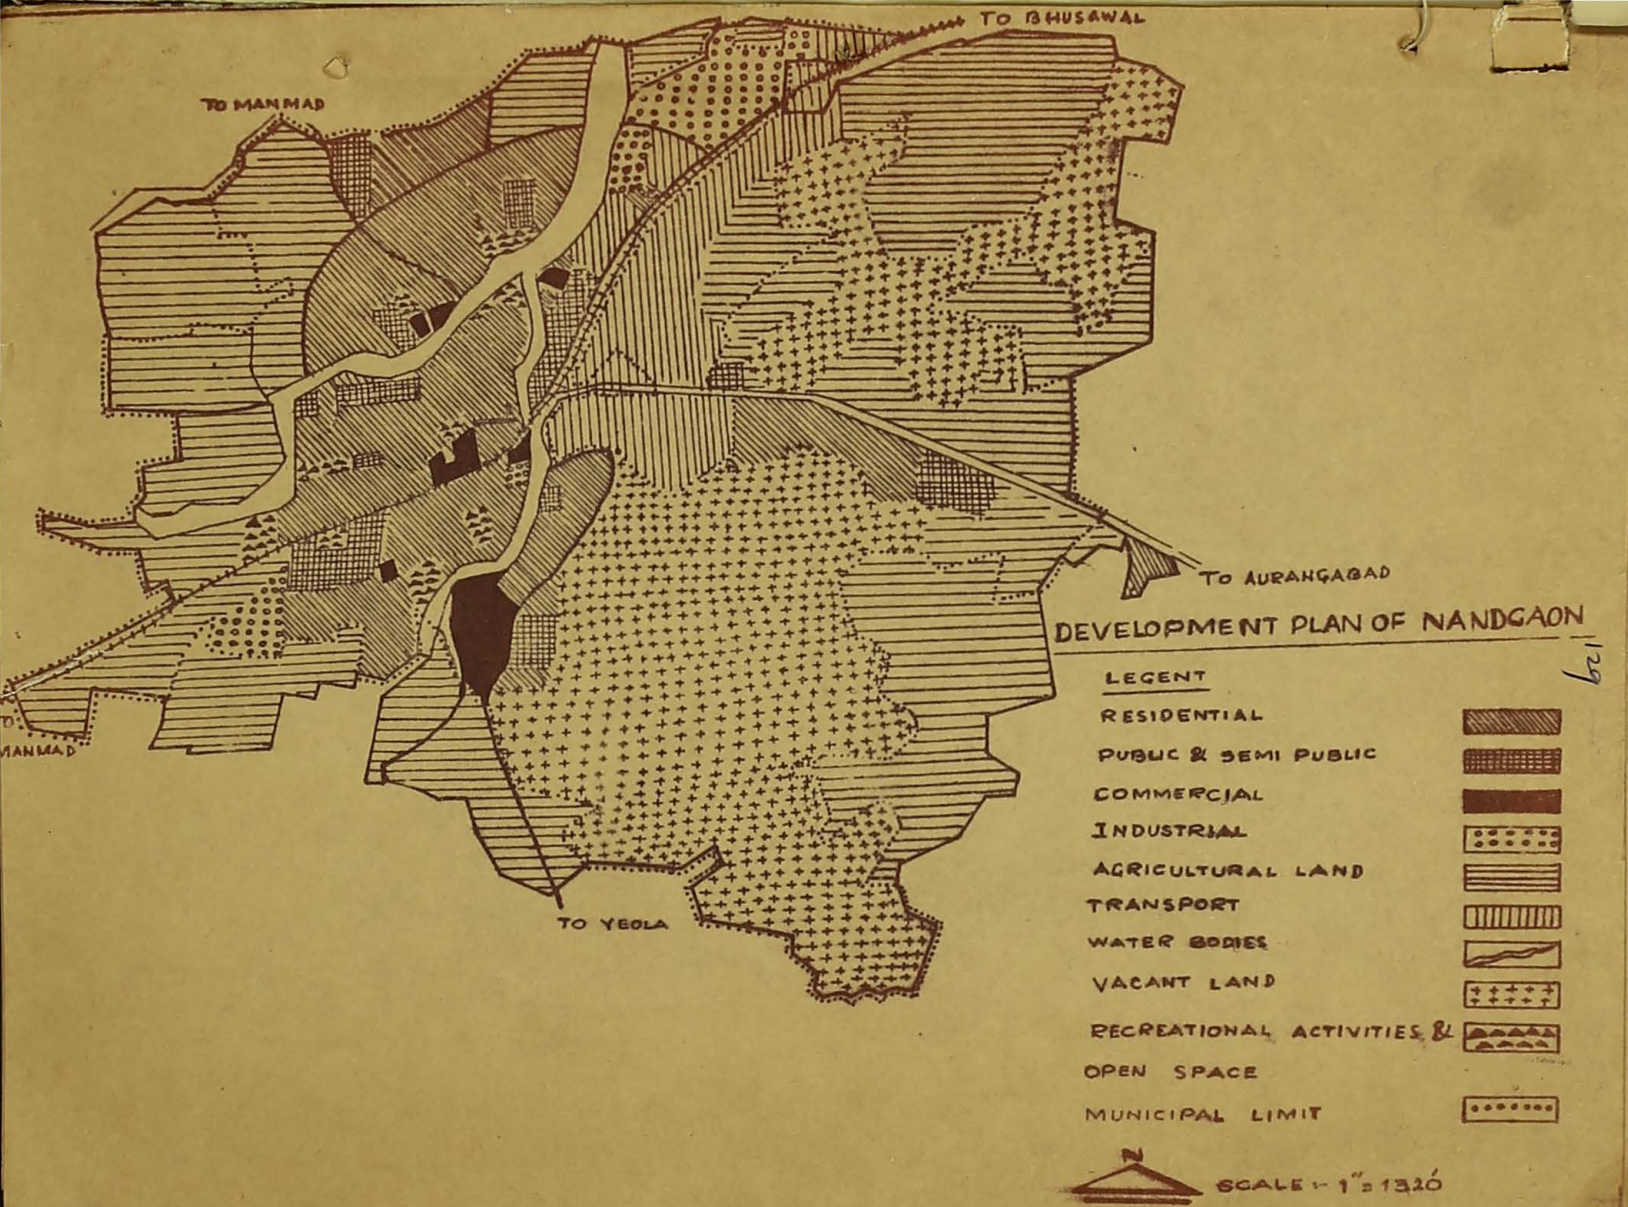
TO BHUSAWAL

TO MANMAD

TO AURANGABAD

DEVELOPMENT PLAN OF NANDGAON

129

LEGENT

RESIDENTIAL

PUBLIC & SEMI PUBLIC

COMMERCIAL

INDUSTRIAL

AGRICULTURAL LAND

TRANSPORT

WATER BODIES

VACANT LAND

RECREATIONAL ACTIVITIES & OPEN SPACE

MUNICIPAL LIMIT

TO YEOLA

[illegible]
MANMAD

N

SCALE :- 1" = 1320'